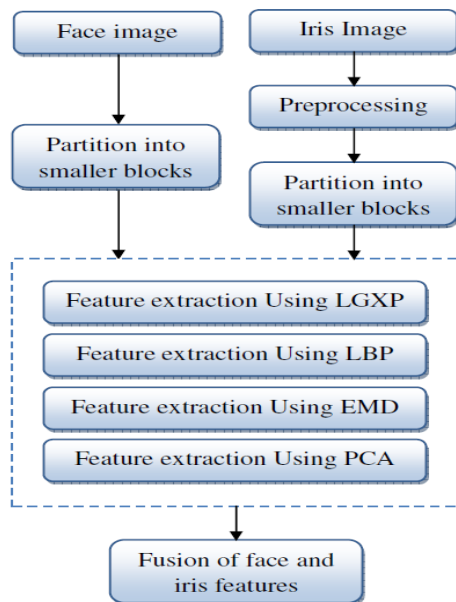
Face image

Iris Image

Preprocessing

Partition into smaller blocks

Partition into smaller blocks

Feature extraction Using LGXP

Feature extraction Using LBP

Feature extraction Using EMD

Feature extraction Using PCA

Fusion of face and iris features